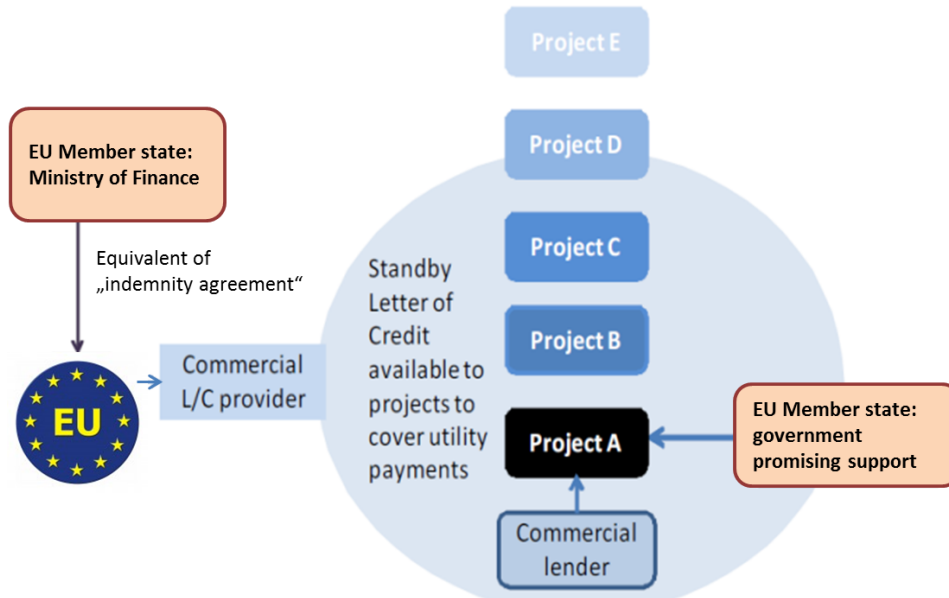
Project E

EU Member state: Ministry of Finance

Project D

Equivalent of „indemnity agreement“

Project C

Standby Letter of Credit available to projects to cover utility payments

Project B

EU

Commercial L/C provider

Project A

EU Member state: government promising support

Commercial lender